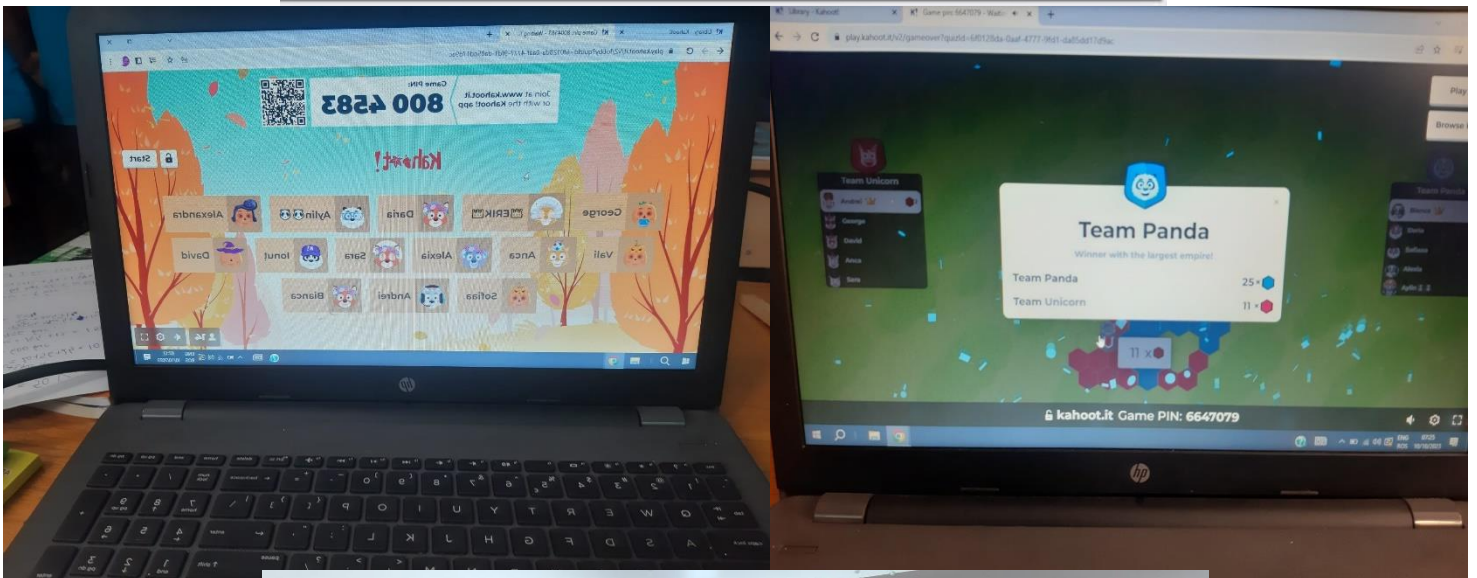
Join at www.kahoot.it or with the Kahoot! app

Game PIN:
800 4583

Start

Kahoot!

George
ERIK
Dana
Aylin
Alexandra
Vali
Anca
Alexia
Sara
Ionut
David
Sofiaa
Andrei
Bianca

Library - Kahoot
Game pin: 6647079 - Watc
play.kahoot.it/v2/gameover?quizId=

Play
Browse

Team Unicorn
Andrei
George
David
Anca
Sara

Team Panda
Winner with the largest empire!
Team Panda 25
Team Unicorn 11

Team Panda
Bianca
Dario
Sofiaa
Alexia
Aylin

11 x

kahoot.it Game PIN: 6647079